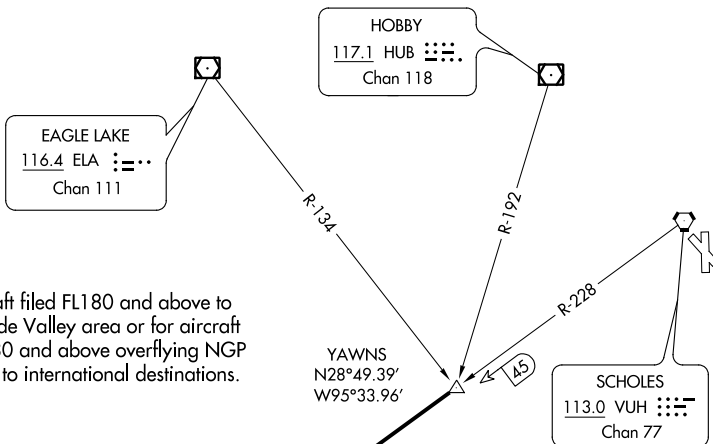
HOBBY
117.1 HUB
Chan 118

EAGLE LAKE
116.4 ELA
Chan 111

R-134

R-192

R-228

aft filed FL180 and above to
de Valley area or for aircraft
30 and above overflying NGP
 to international destinations.

YAWNS
N28°49.39′
W95°33.96′

45

SCHOLES
113.0 VUH
Chan 77